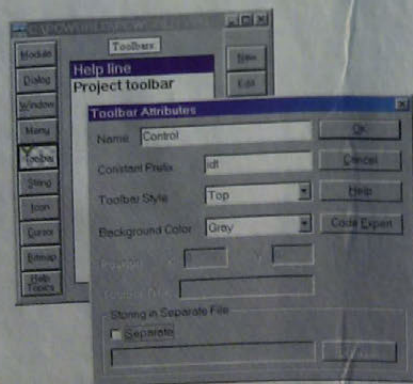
Toolbar
Help line
Project toolbar
New
Edit
Module
Dialog
Window
Menu
Toolbar
String
Icon
Cursor
Bitmap
Help Topics
Toolbar Attributes
Name
Control
OK
Constant Prefix
idt
Cancel
Toolbar Style
Top
Help
Background Color
Gray
Code Expert
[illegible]
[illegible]
Storing in Separate File
Separate